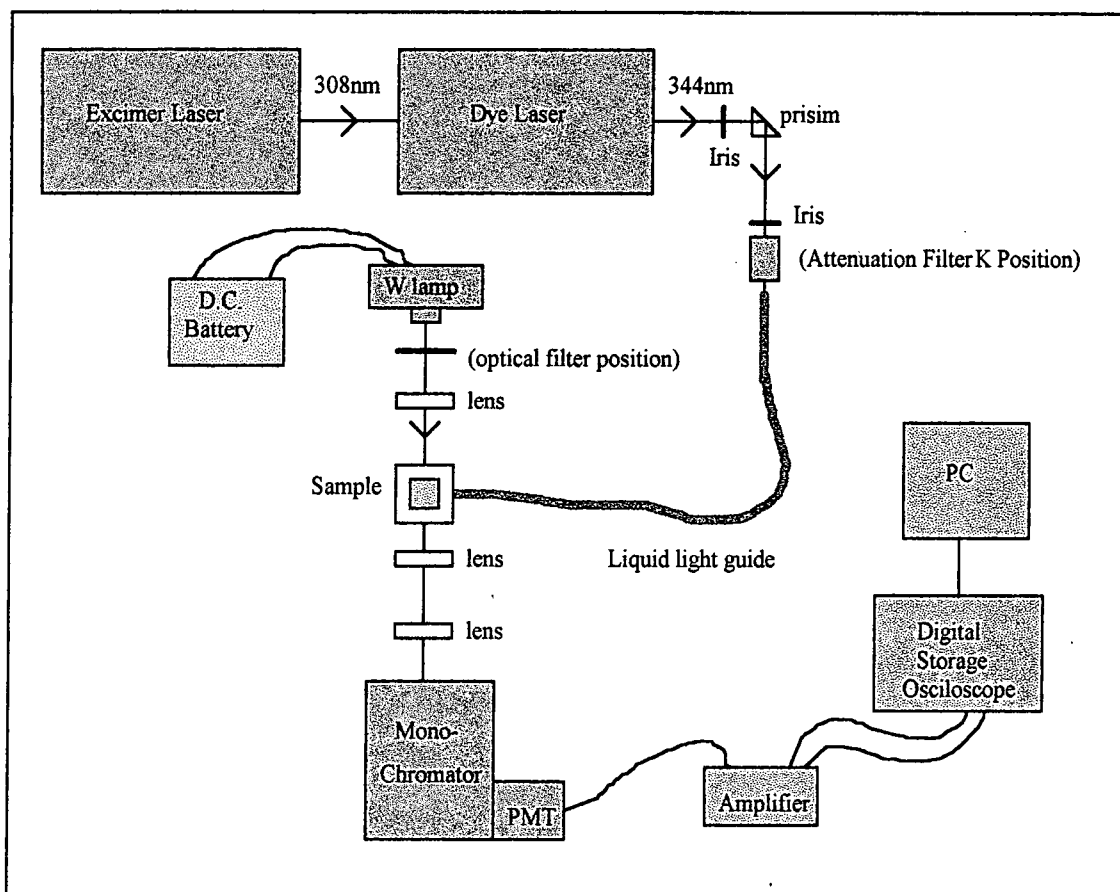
Excimer Laser
308nm
Dye Laser
344nm
prisim
Iris
Iris
(Attenuation Filter K Position)
D.C. Battery
W lamp
(optical filter position)
lens
Sample
lens
Liquid light guide
lens
PC
Digital Storage Osciloscope
Mono-Chromator
PMT
Amplifier